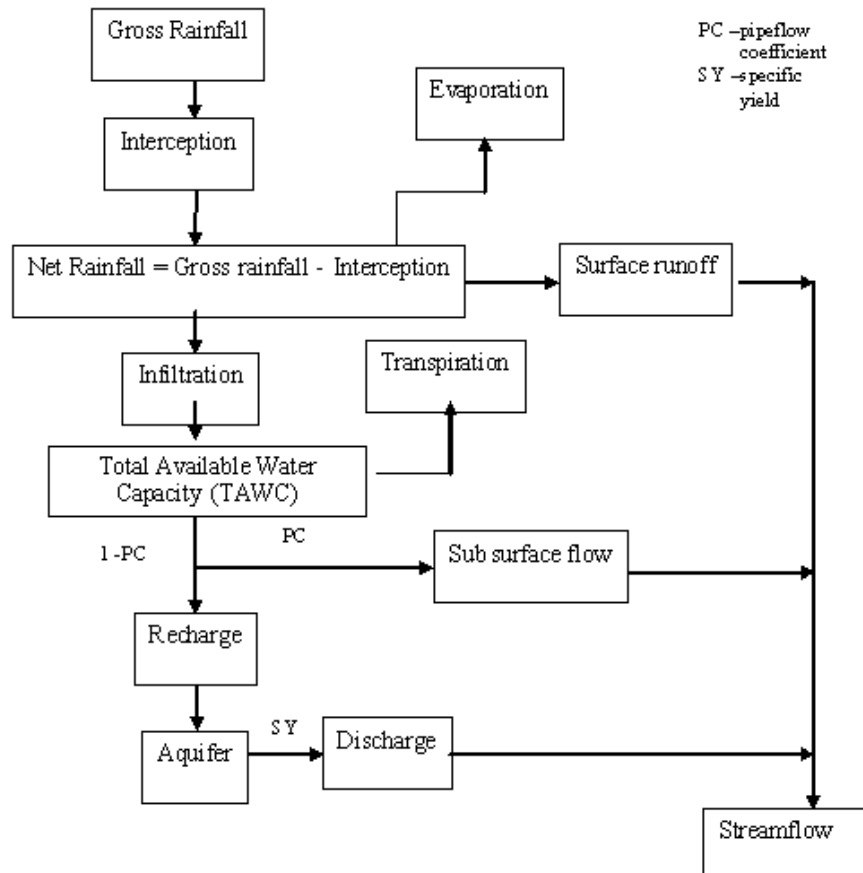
Gross Rainfall

PC –pipeflow coefficient
S Y –specific yield

Evaporation

Interception

Net Rainfall = Gross rainfall - Interception

Surface runoff

Infiltration

Transpiration

Total Available Water Capacity (TAWC)

1 -PC

PC

Sub surface flow

Recharge

S Y

Aquifer

Discharge

Streamflow